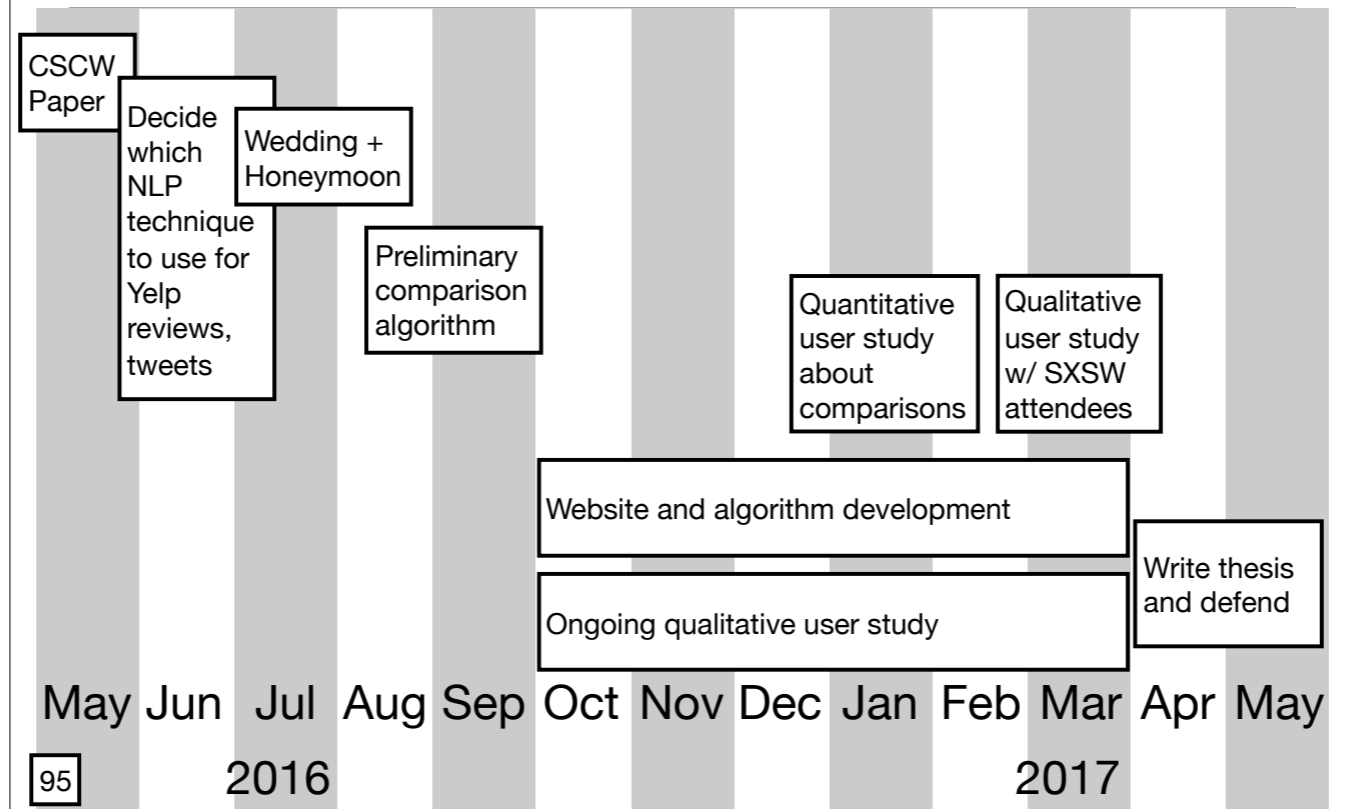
CSCW Paper

Decide which NLP technique to use for Yelp reviews, tweets

Wedding + Honeymoon

Preliminary comparison algorithm

Quantitative user study about comparisons

Qualitative user study w/ SXSW attendees

Website and algorithm development

Ongoing qualitative user study

Write thesis and defend

May Jun Jul Aug Sep Oct Nov Dec Jan Feb Mar Apr May

2016

2017

95